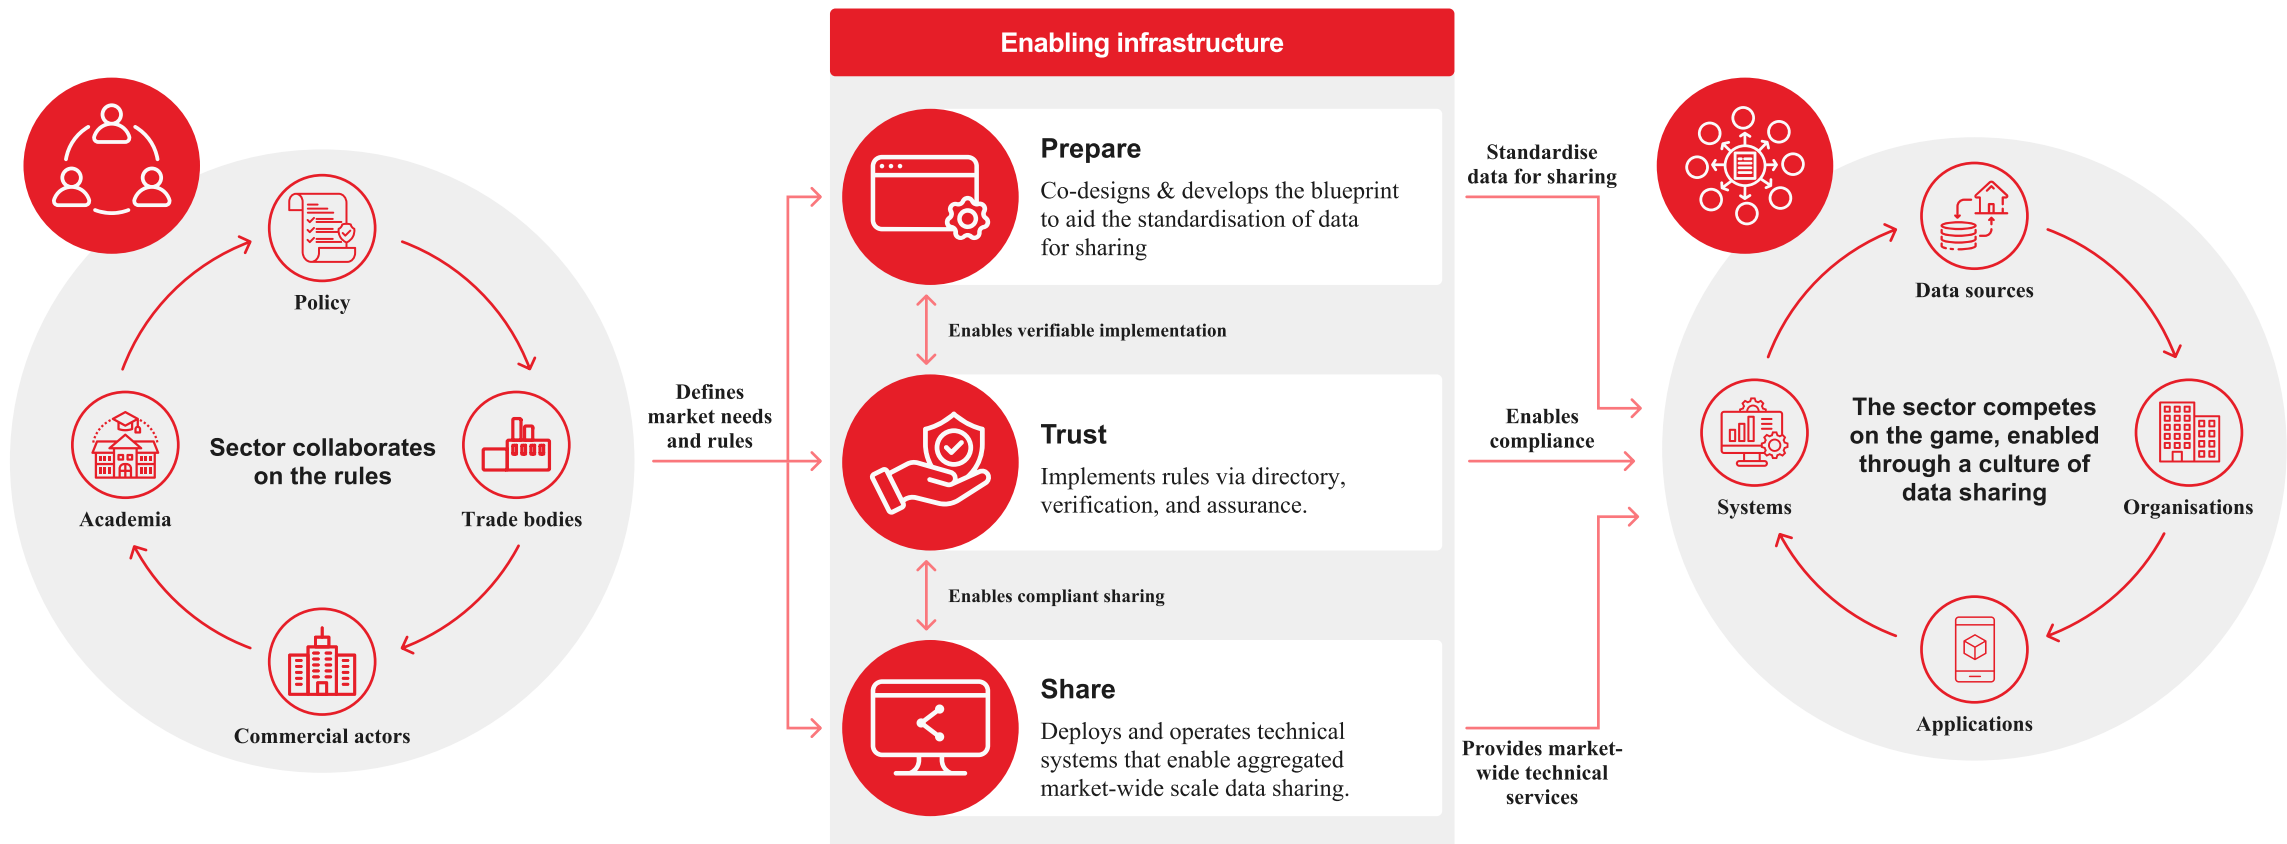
Policy

Sector collaborates on the rules

Academia

Trade bodies

Commercial actors

Defines market needs and rules

Enabling infrastructure

Prepare

Co-designs & develops the blueprint to aid the standardisation of data for sharing

Enables verifiable implementation

Trust

Implements rules via directory, verification, and assurance.

Enables compliant sharing

Share

Deploys and operates technical systems that enable aggregated market-wide scale data sharing.

Standardise data for sharing

Enables compliance

Provides market-wide technical services

Data sources

The sector competes on the game, enabled through a culture of data sharing

Systems

Organisations

Applications